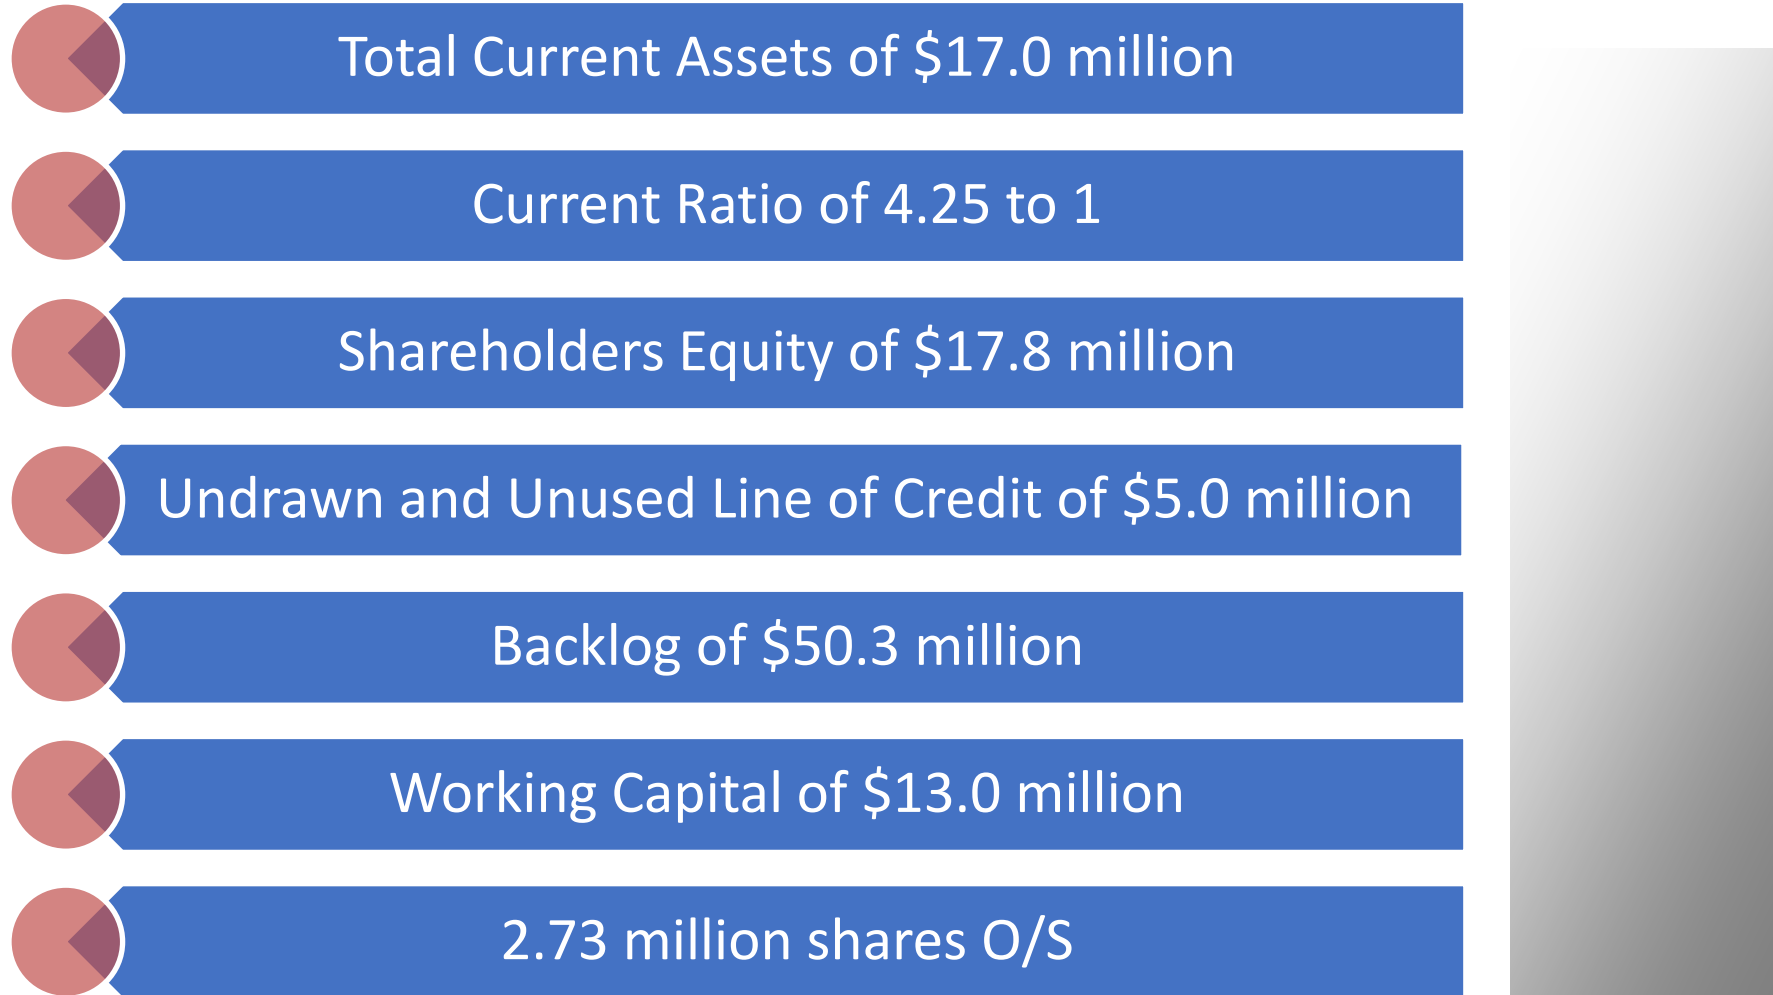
Total Current Assets of \$17.0 million

Current Ratio of 4.25 to 1

Shareholders Equity of \$17.8 million

Undrawn and Unused Line of Credit of \$5.0 million

Backlog of \$50.3 million

Working Capital of \$13.0 million

2.73 million shares O/S